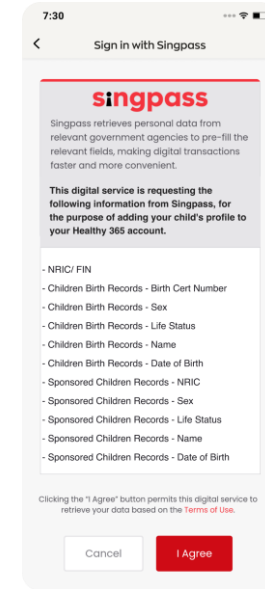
7:30

Sign in with Singpass

singpass

Singpass retrieves personal data from relevant government agencies to pre-fill the relevant fields, making digital transactions faster and more convenient.

This digital service is requesting the following information from Singpass, for the purpose of adding your child's profile to your Healthy 365 account.

- NRIC/ FIN
- Children Birth Records - Birth Cert Number
- Children Birth Records - Sex
- Children Birth Records - Life Status
- Children Birth Records - Name
- Children Birth Records - Date of Birth
- Sponsored Children Records - NRIC
- Sponsored Children Records - Sex
- Sponsored Children Records - Life Status
- Sponsored Children Records - Name
- Sponsored Children Records - Date of Birth

Clicking the "I Agree" button permits this digital service to retrieve your data based on the Terms of Use.

Cancel

I Agree